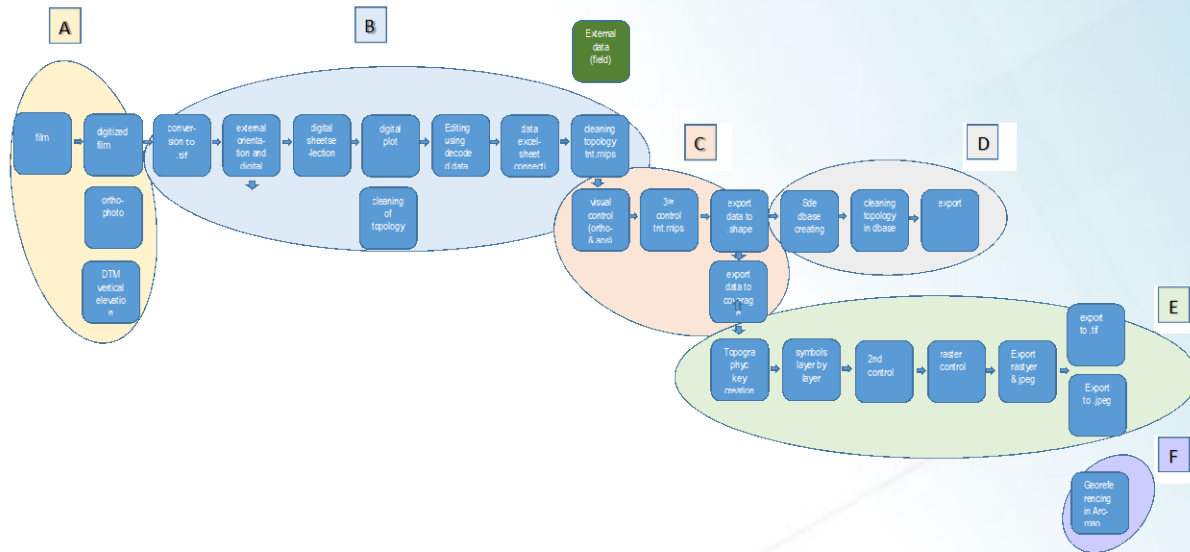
A

B

External data (field)

film

digitized film

ortho-photo

DTM vertical elevation

conversion to .tif

external orientation and digital

digital sheetselection

digital plot

cleaning of topology

Editing using decoded data

data excel-sheet connecti

cleaning topology tnt.mips

C

D

visual control (ortho- & ans)

3rd control tnt.mips

export data to .shape

Sde dbase creating

cleaning topology in dbase

export

export data to coverage

E

Topographyc key creation

symbols layer by layer

2nd control

raster control

Export rastyer & jpeg

export to .tif

Export to .jpeg

F

Georeferencing in Arcmap